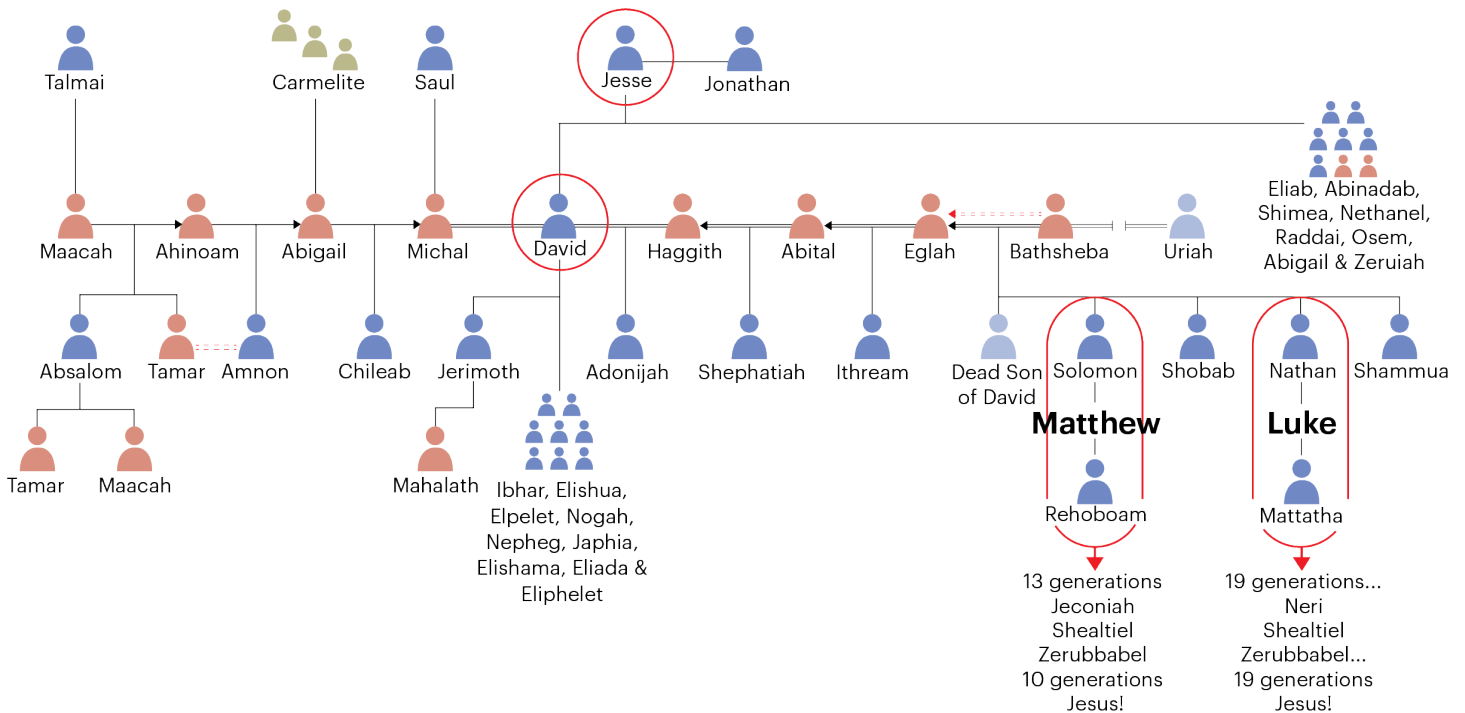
Talmai

Carmelite

Saul

Jesse

Jonathan

Eliab, Abinadab, Shimea, Nethanel, Raddai, Osem, Abigail & Zeruiah

Maacah

Ahinoam

Abigail

Michal

David

Haggith

Abital

Eglah

Bathsheba

Uriah

Absalom

Tamar

Amnon

Chileab

Jerimoth

Adonijah

Shephatiah

Ithream

Dead Son of David

Solomon

Shobab

Nathan

Shammua

Tamar

Maacah

Mahalath

Ibhar, Elishua, Elpelet, Nogah, Nepheg, Japhia, Elishama, Eliada & Eliphelet

Matthew

Rehoboam

13 generations
Jeconiah
Shealtiel
Zerubbabel
10 generations
Jesus!

Luke

Mattatha

19 generations...
Neri
Shealtiel
Zerubbabel...
19 generations
Jesus!